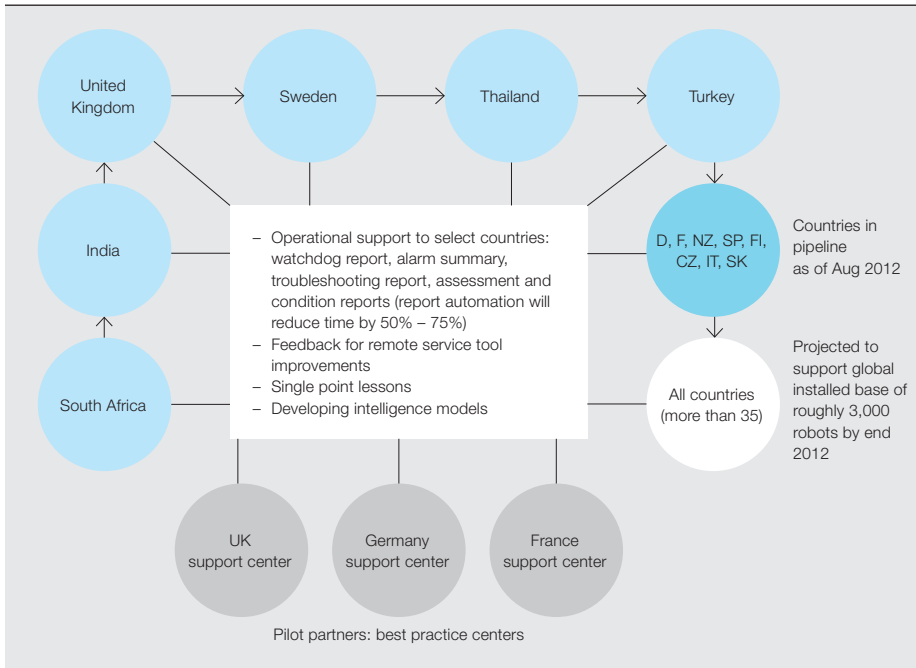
United Kingdom

Sweden

Thailand

Turkey

India

South Africa

– Operational support to select countries: watchdog report, alarm summary, troubleshooting report, assessment and condition reports (report automation will reduce time by 50% – 75%)
– Feedback for remote service tool improvements
– Single point lessons
– Developing intelligence models

D, F, NZ, SP, FI, CZ, IT, SK

Countries in pipeline as of Aug 2012

All countries (more than 35)

Projected to support global installed base of roughly 3,000 robots by end 2012

UK support center

Germany support center

France support center

Pilot partners: best practice centers